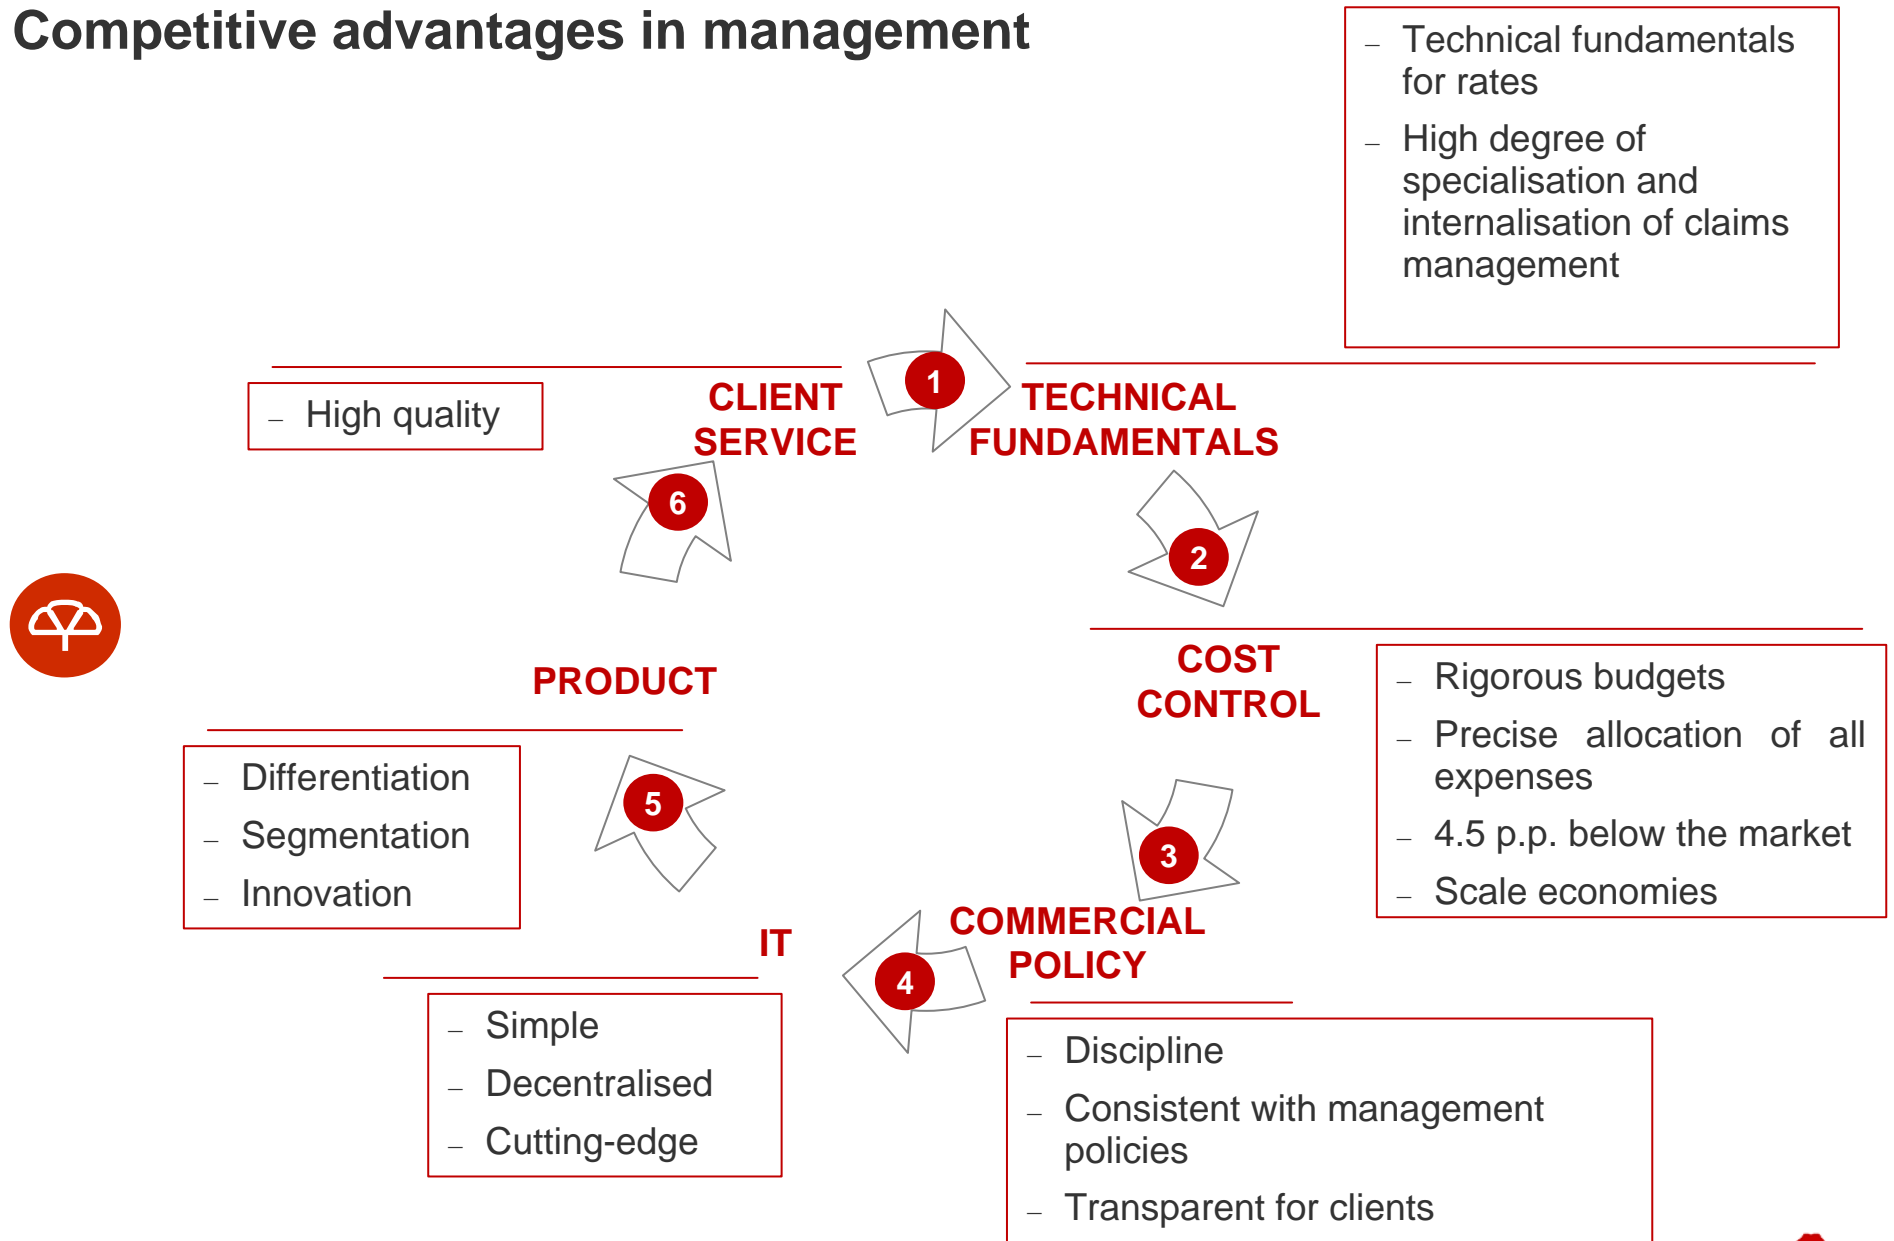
Competitive advantages in management

– Technical fundamentals for rates
– High degree of specialisation and internalisation of claims management

1

CLIENT SERVICE

TECHNICAL FUNDAMENTALS

– High quality

6

2

COST CONTROL

– Rigorous budgets
– Precise allocation of all expenses
– 4.5 p.p. below the market
– Scale economies

PRODUCT

– Differentiation
– Segmentation
– Innovation

5

3

COMMERCIAL POLICY

IT

4

– Simple
– Decentralised
– Cutting-edge

– Discipline
– Consistent with management policies
– Transparent for clients